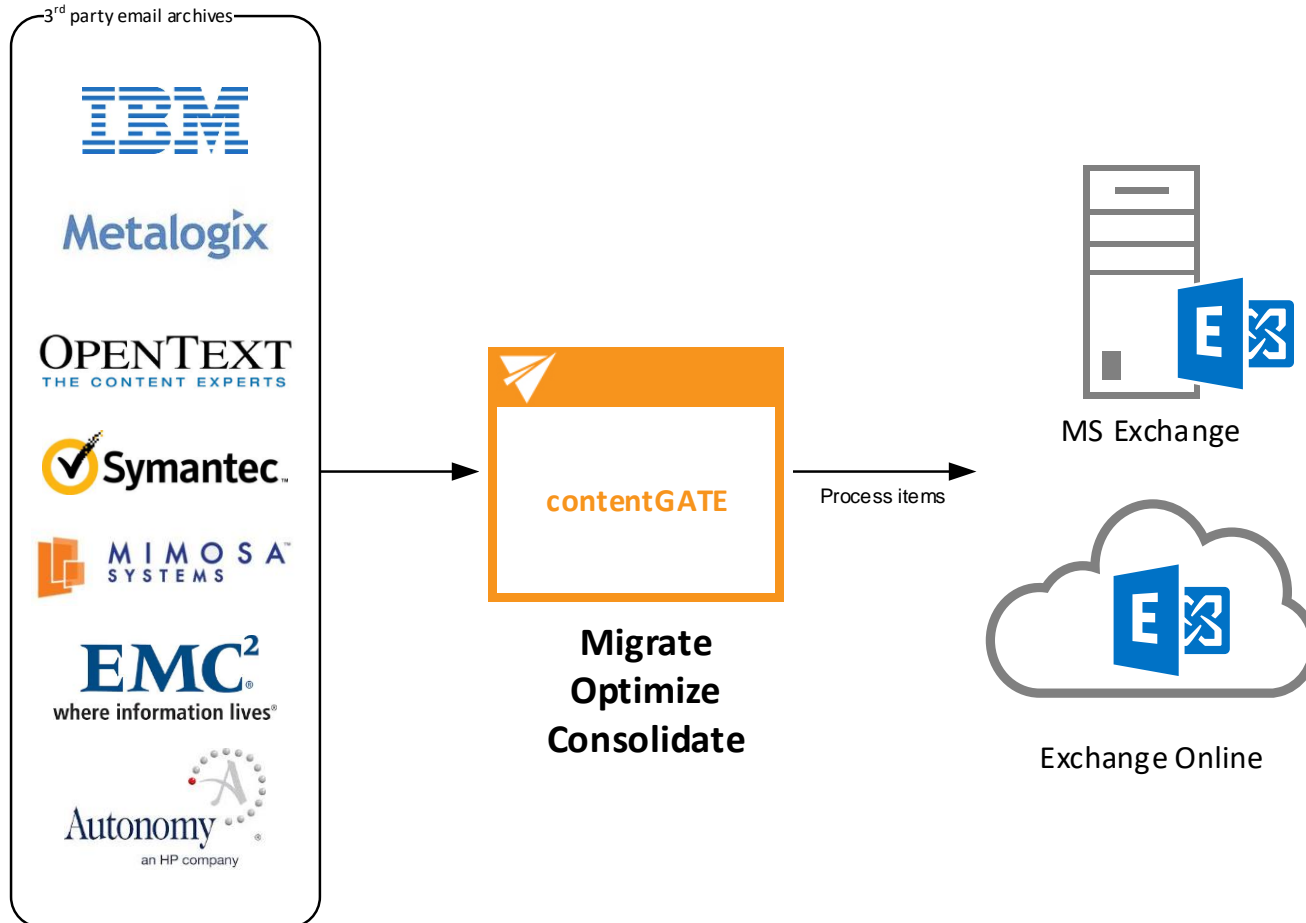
3$^{rd}$ party email archives

IBM

Metalogix

OPENTEXT
THE CONTENT EXPERTS

Symantec.

MIMOSA
SYSTEMS

EMC$^{2}$
where information lives

A
Autonomy
an HP company

contentGATE

Migrate
Optimize
Consolidate

Process items

E

MS Exchange

E

Exchange Online